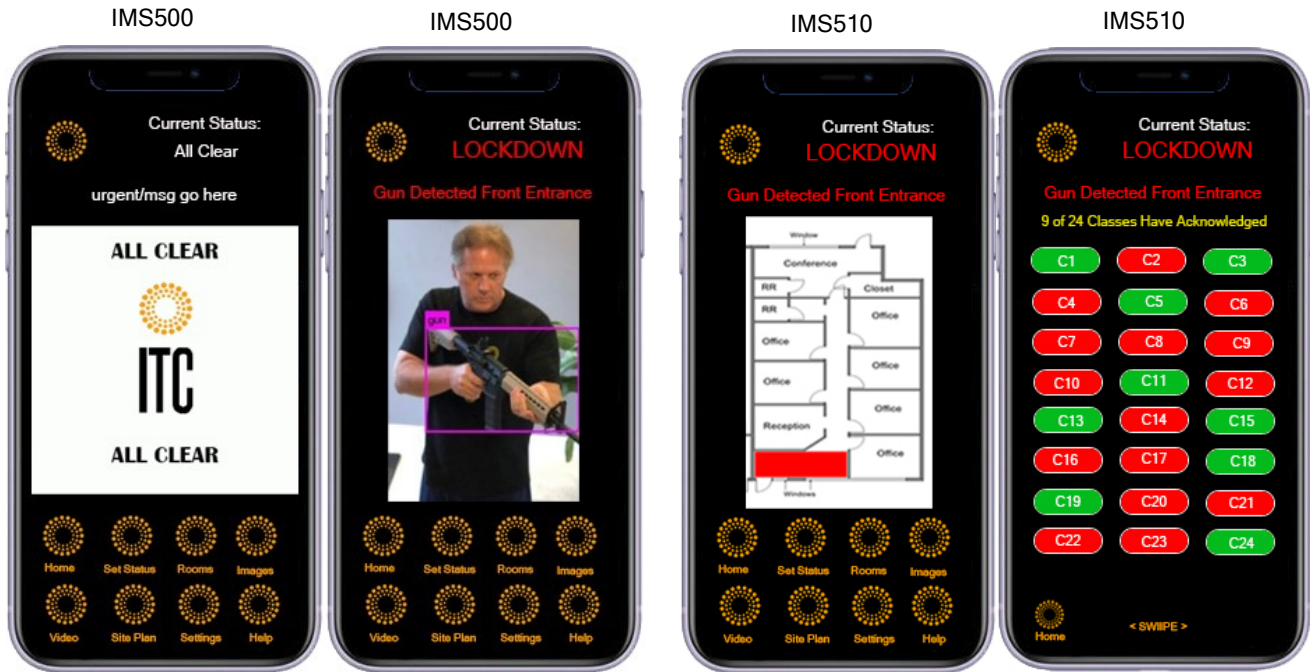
IMS500

Current Status:
All Clear

urgent/msg go here

ALL CLEAR

ITC

ALL CLEAR

Home Set Status Rooms Images
Video Site Plan Settings Help

IMS500

Current Status:
LOCKDOWN

Gun Detected Front Entrance

gun

Home Set Status Rooms Images
Video Site Plan Settings Help

IMS510

Current Status:
LOCKDOWN

Gun Detected Front Entrance

Window
Conference
RR
Closet
RR
Office
Office
Office
Office
Office
Reception
Office
Windows

Home Set Status Rooms Images
Video Site Plan Settings Help

IMS510

Current Status:
LOCKDOWN

Gun Detected Front Entrance

9 of 24 Classes Have Acknowledged

| C1 | C2 | C3 |
|---|---|---|
| C4 | C5 | C6 |
| C7 | C8 | C9 |
| C10 | C11 | C12 |
| C13 | C14 | C15 |
| C16 | C17 | C18 |
| C19 | C20 | C21 |
| C22 | C23 | C24 |

Home
< SWIIPE >